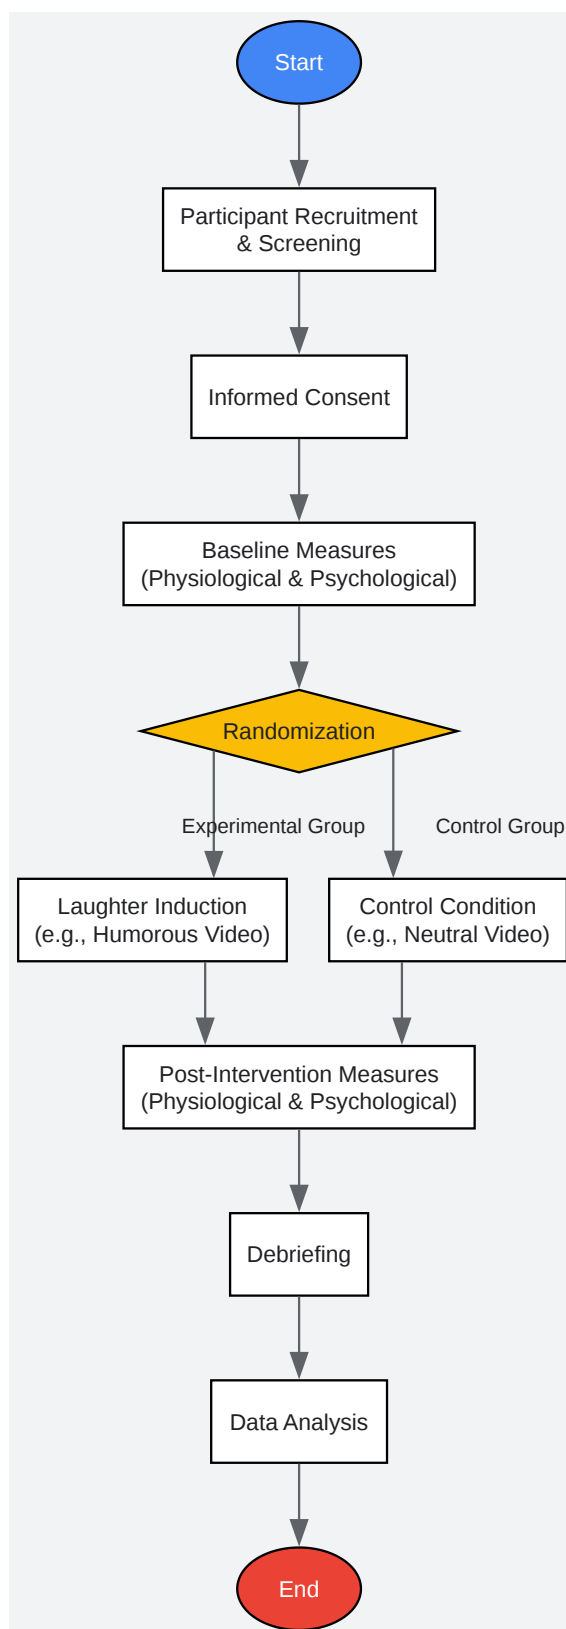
Start

Participant Recruitment & Screening

Informed Consent

Baseline Measures (Physiological & Psychological)

Randomization

Experimental Group

Control Group

Laughter Induction (e.g., Humorous Video)

Control Condition (e.g., Neutral Video)

Post-Intervention Measures (Physiological & Psychological)

Debriefing

Data Analysis

End